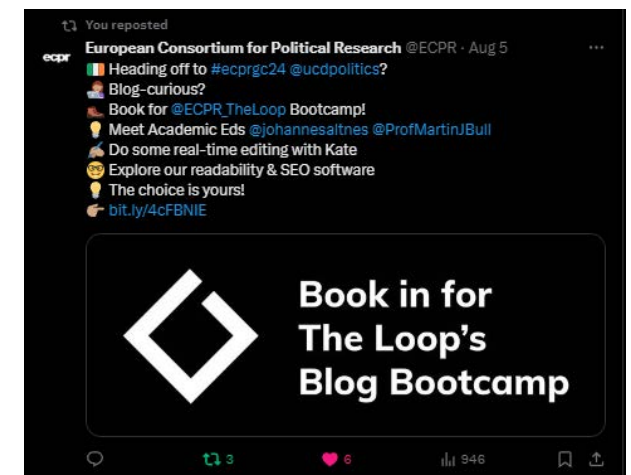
You reposted

ecpr

European Consortium for Political Research @ECPR · Aug 5

🇮🇪 Heading off to #ecprgc24 @ucdpolitics?
🤷 Blog-curious?
👞 Book for @ECPR_TheLoop Bootcamp!
💡 Meet Academic Eds @johannesaltnes @ProfMartinJBull
✍️ Do some real-time editing with Kate
🤓 Explore our readability & SEO software
💡 The choice is yours!
👉 bit.ly/4cFBNIE

Book in for The Loop's Blog Bootcamp

3 6 946